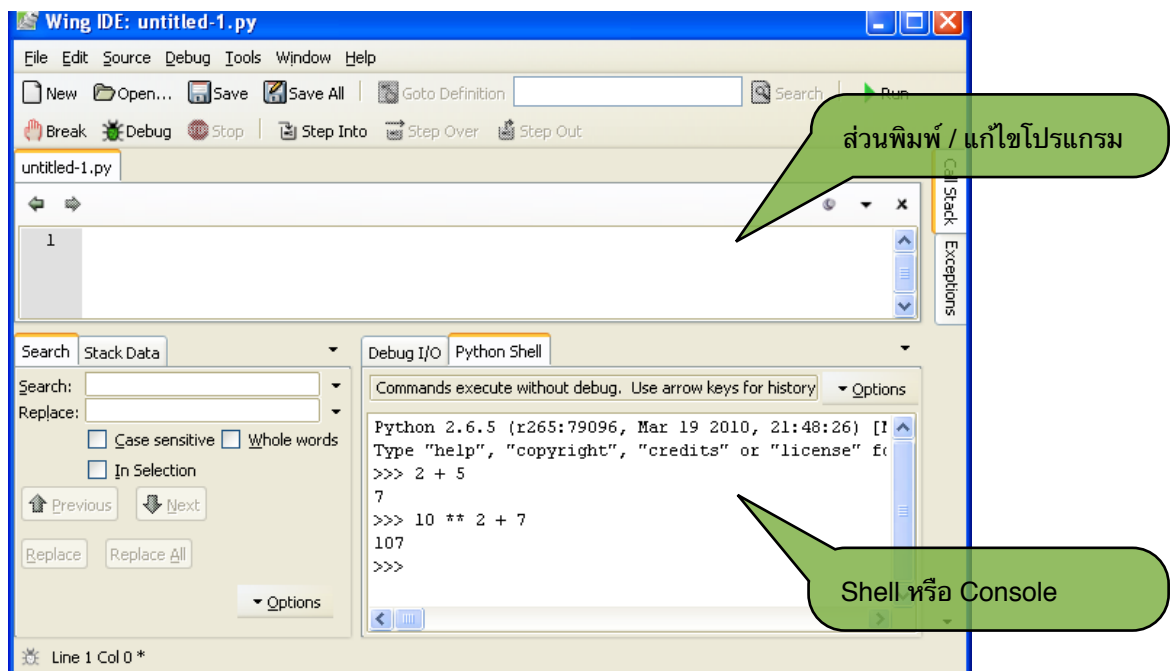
Wing IDE: untitled-1.py

File Edit Source Debug Tools Window Help

New Open... Save Save All Goto Definition Search Run

Break Debug Stop Step Into Step Over Step Out

ส่วนพิมพ์ / แก้ไขโปรแกรม

untitled-1.py

Call Stack Exceptions

1

Search Stack Data

Search:
Replace:
Case sensitive Whole words
In Selection
Previous Next
Replace Replace All
Options

Debug I/O Python Shell

Commands execute without debug. Use arrow keys for history Options

Python 2.6.5 (r265:79096, Mar 19 2010, 21:48:26) [I
Type "help", "copyright", "credits" or "license" fo
>>> 2 + 5
7
>>> 10 ** 2 + 7
107
>>>

Shell หรือ Console

Line 1 Col 0 *